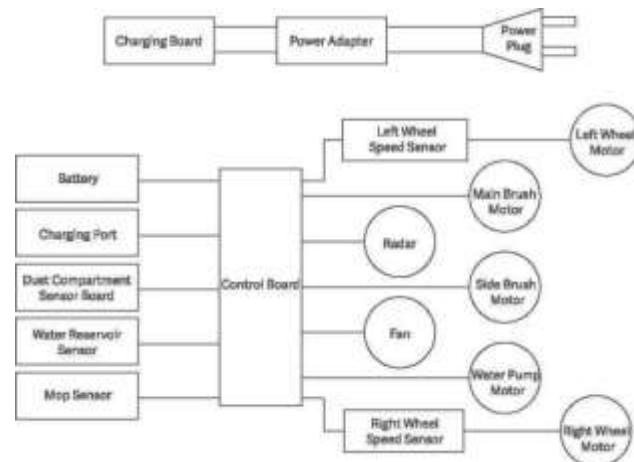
Charging Board

Power Adapter

Power Plug

Battery

Charging Port

Dust Compartment Sensor Board

Water Reservoir Sensor

Mop Sensor

Control Board

Left Wheel Speed Sensor

Left Wheel Motor

Main Brush Motor

Radar

Side Brush Motor

Fan

Water Pump Motor

Right Wheel Speed Sensor

Right Wheel Motor